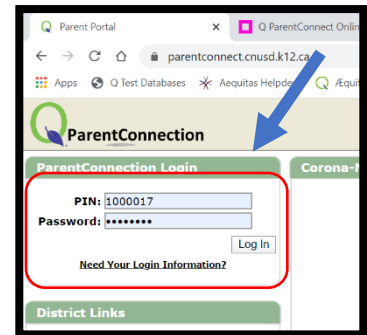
Parent Portal ×
Q ParentConnect Onlin

parentconnect.cnusd.k12.ca

Apps
Q Test Databases
Aequitas Helpde
Æquit

ParentConnection

ParentConnection Login

PIN: 1000017
Password: ••••••••
Log In
Need Your Login Information?

District Links

Corona-N